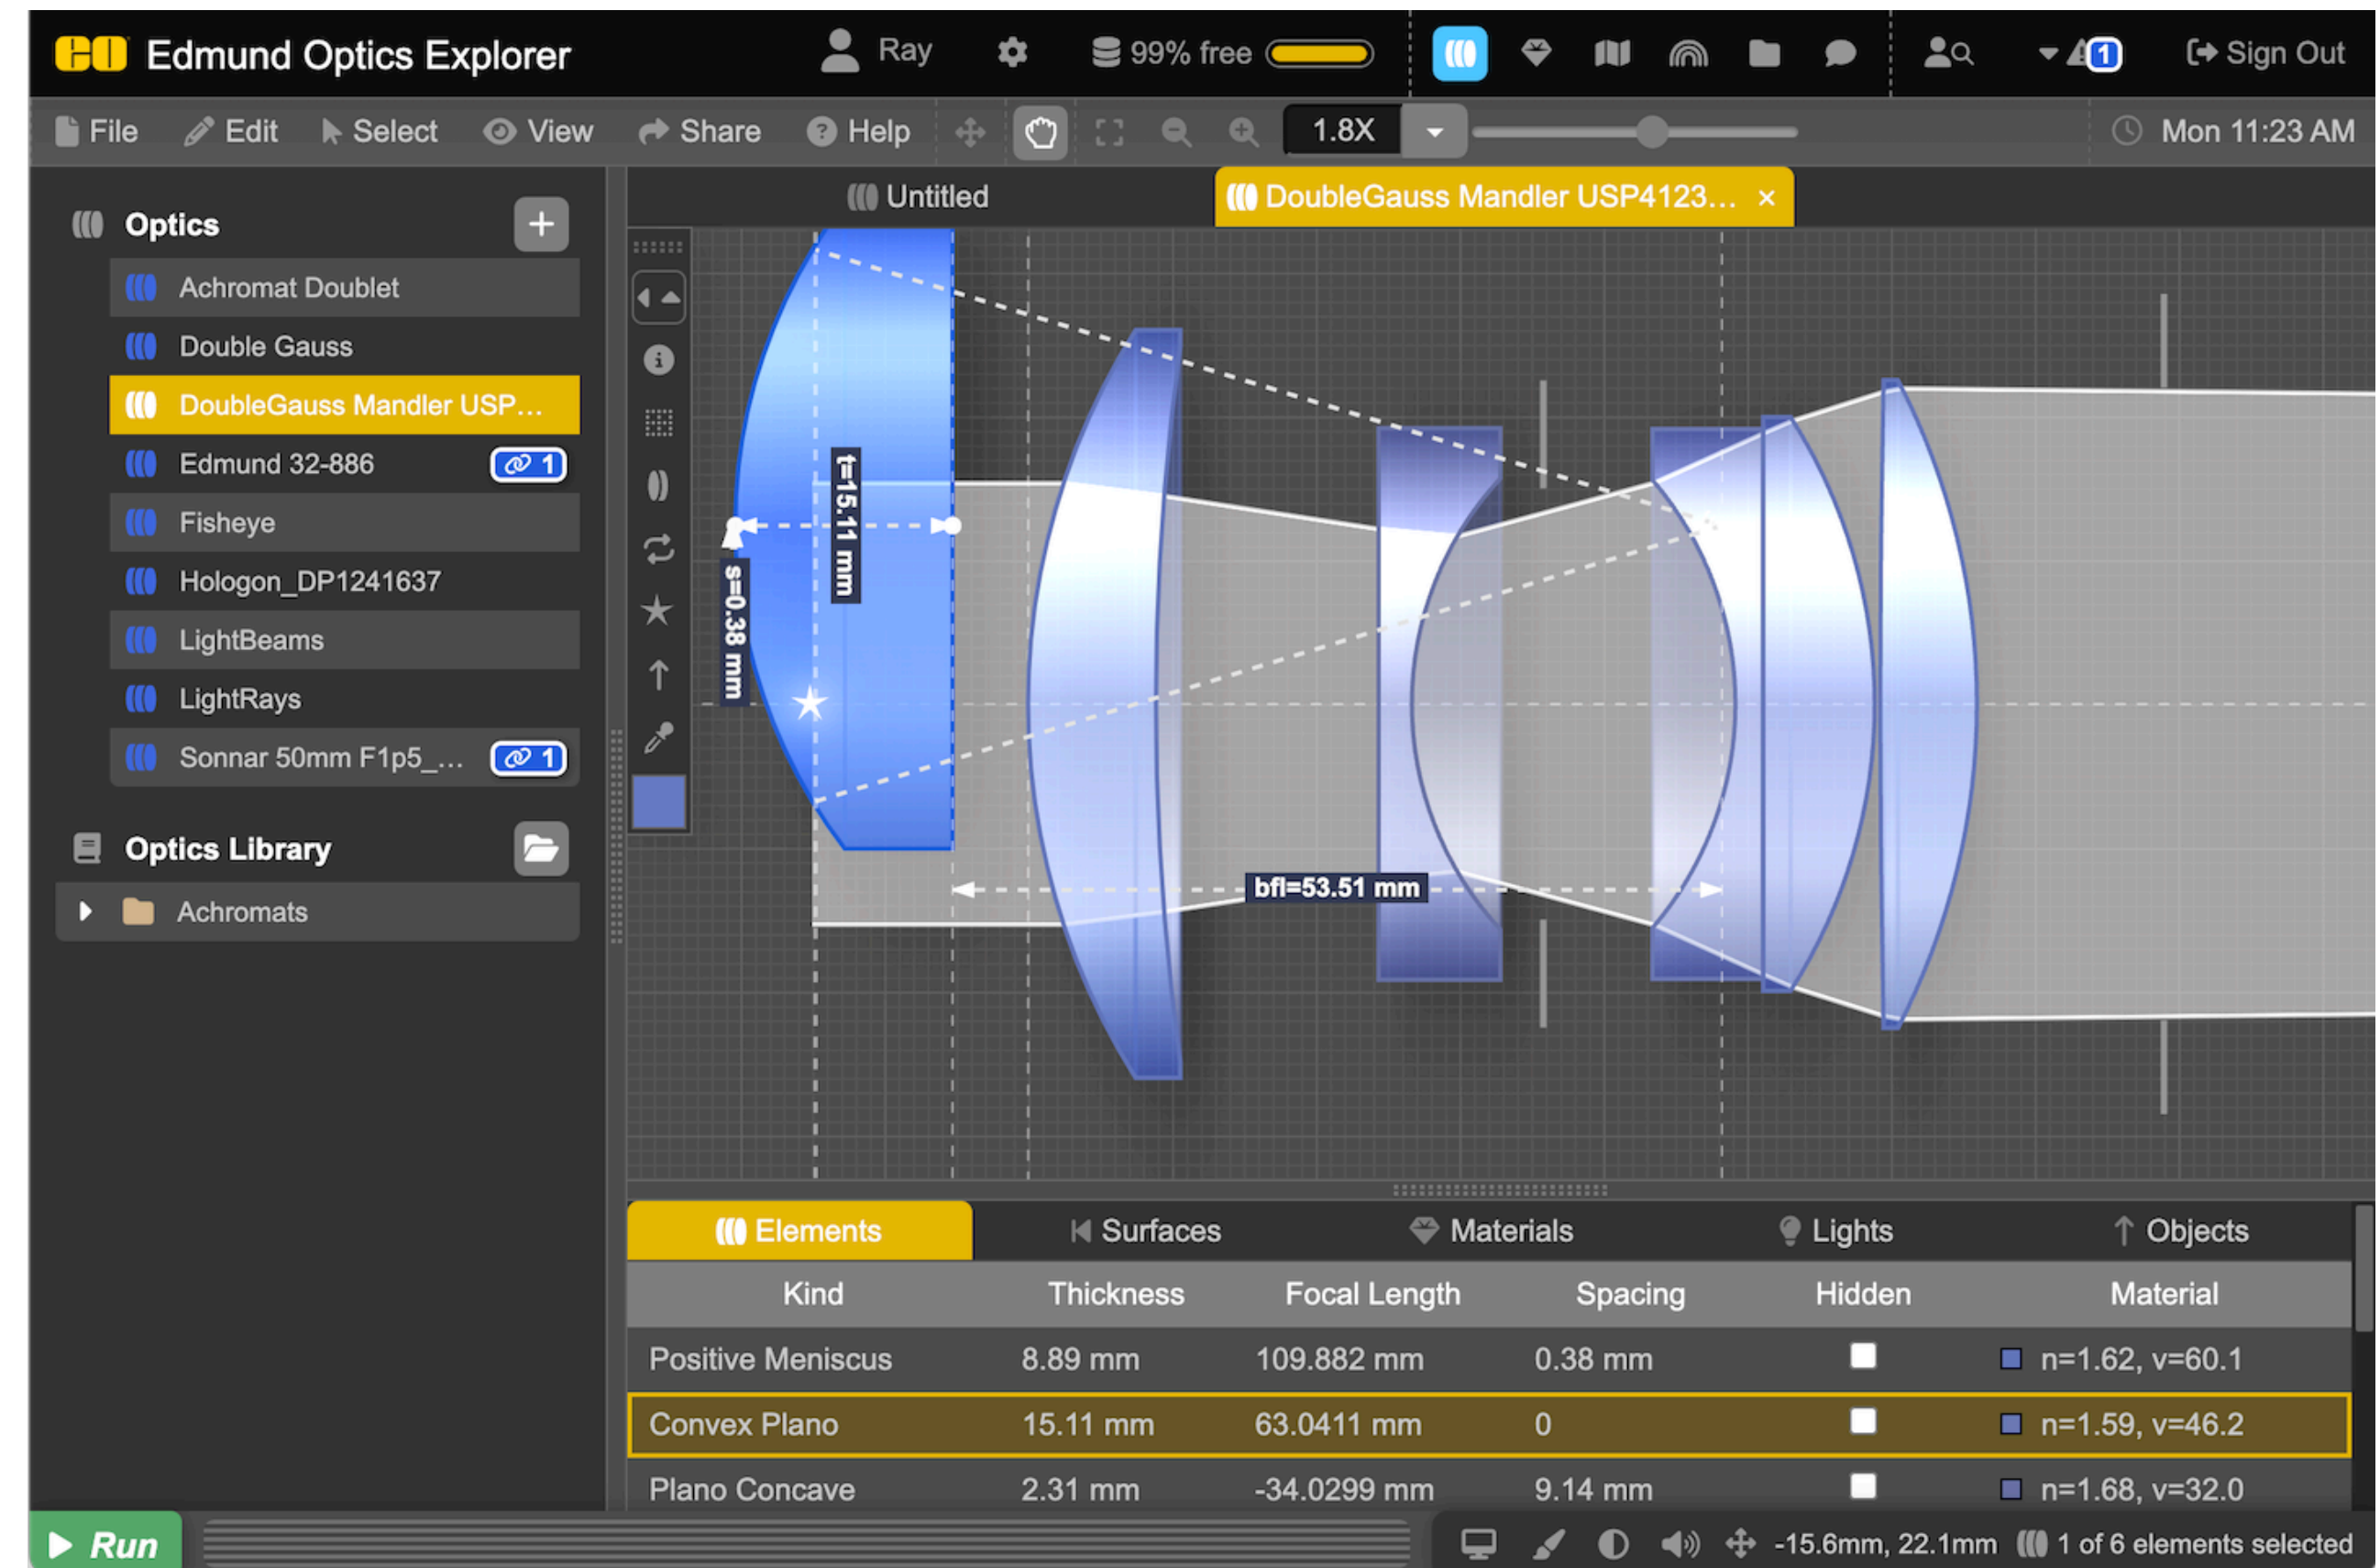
EO Edmund Optics Explorer

Ray 99% free 1 Sign Out

File Edit Select View Share Help 1.8X Mon 11:23 AM

Optics

Achromat Doublet
Double Gauss
DoubleGauss Mandler USP...
Edmund 32-886 1
Fisheye
Hologon_DP1241637
LightBeams
LightRays
Sonnar 50mm F1p5_... 1

Optics Library

Achromats

Untitled
DoubleGauss Mandler USP4123... ×

t=15.11 mm
s=0.38 mm
bfl=53.51 mm

Elements Surfaces Materials Lights Objects

| Kind | Thickness | Focal Length | Spacing | Hidden | Material |
|---|---|---|---|---|---|
| Positive Meniscus | 8.89 mm | 109.882 mm | 0.38 mm | | n=1.62, v=60.1 |
| Convex Plano | 15.11 mm | 63.0411 mm | 0 | | n=1.59, v=46.2 |
| Plano Concave | 2.31 mm | -34.0299 mm | 9.14 mm | | n=1.68, v=32.0 |

Run

-15.6mm, 22.1mm 1 of 6 elements selected